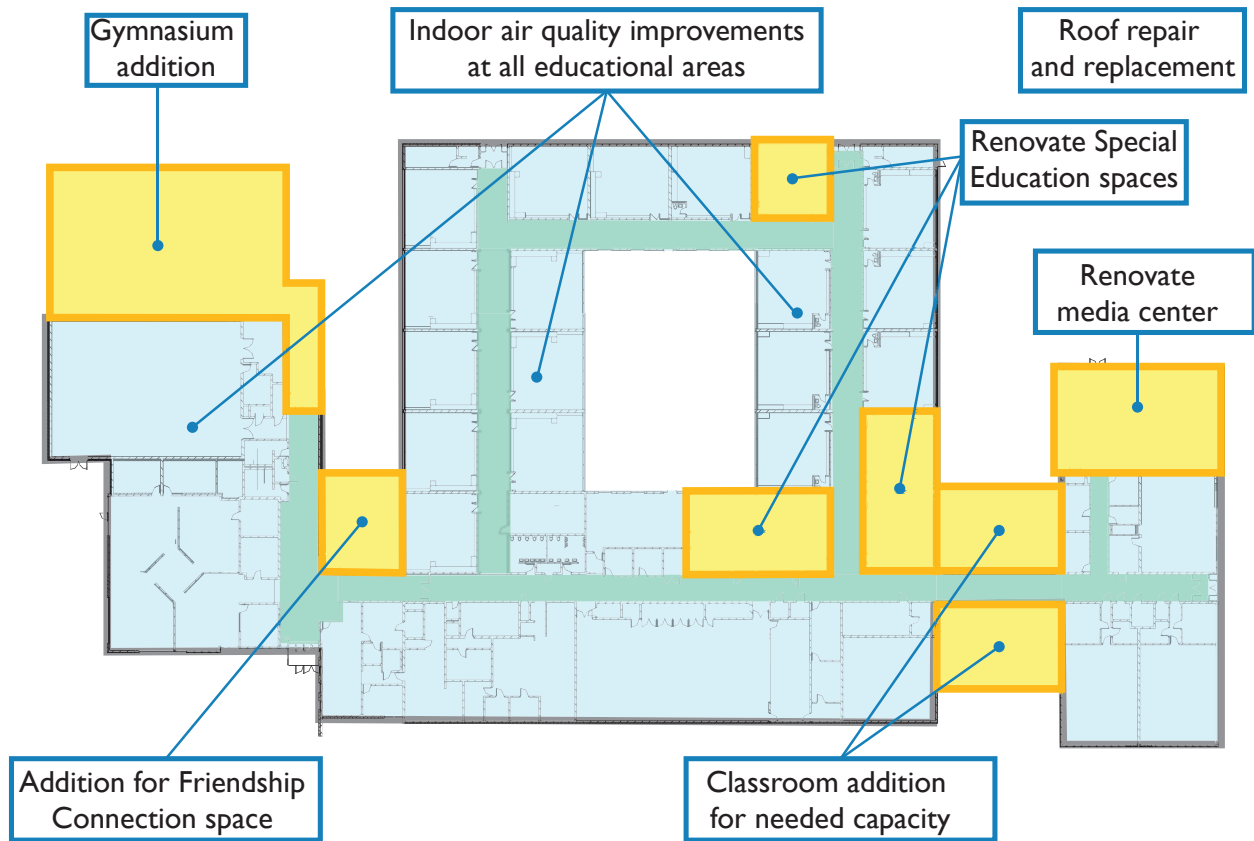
Gymnasium addition

Indoor air quality improvements at all educational areas

Roof repair and replacement

Renovate Special Education spaces

Renovate media center

Addition for Friendship Connection space

Classroom addition for needed capacity